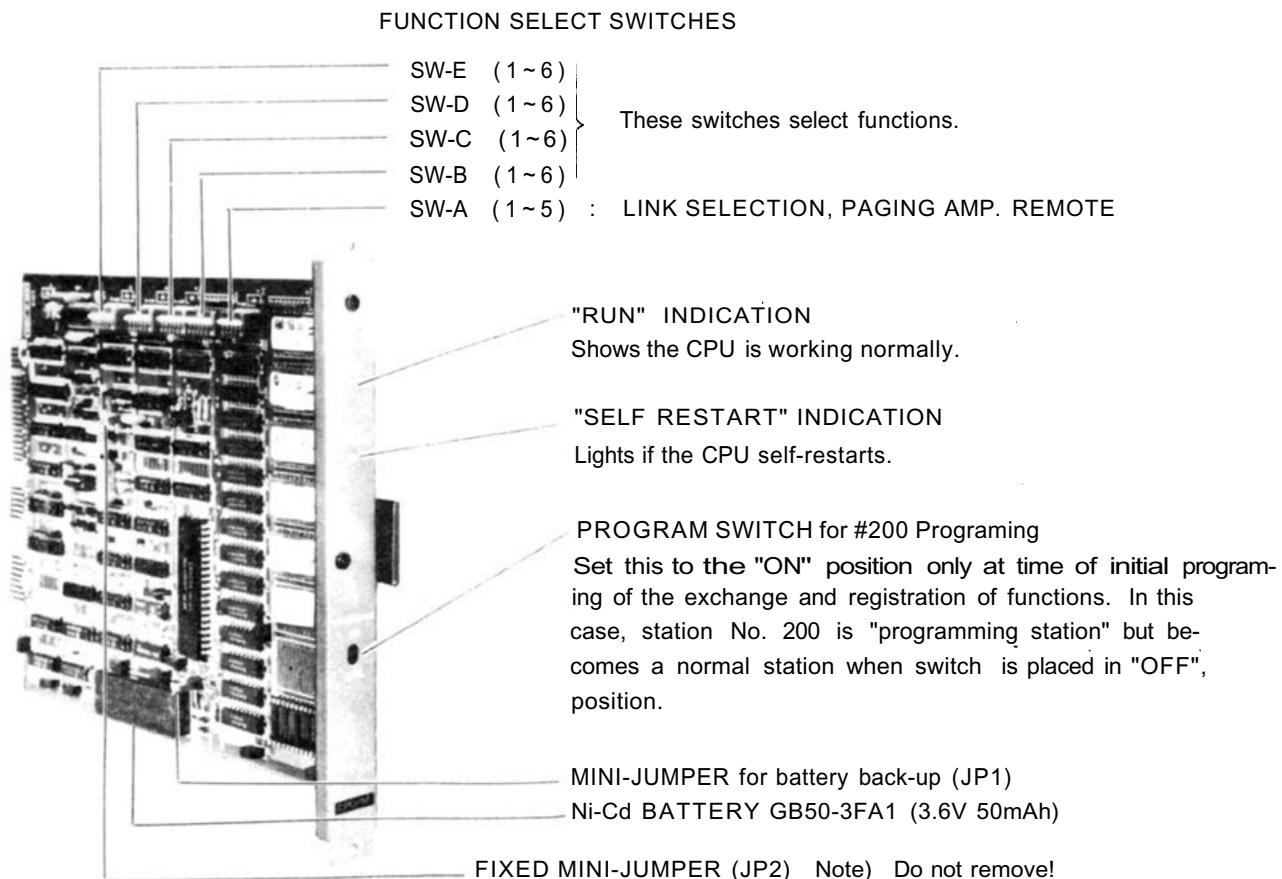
FUNCTION SELECT SWITCHES

SW-E (1 ~ 6)
SW-D (1 ~ 6)
SW-C (1 ~ 6)
SW-B (1 ~ 6)

These switches select functions.

SW-A (1 ~ 5) : LINK SELECTION, PAGING AMP. REMOTE

"RUN" INDICATION
Shows the CPU is working normally.

"SELF RESTART" INDICATION
Lights if the CPU self-restarts.

PROGRAM SWITCH for #200 Programing
Set this to the "ON" position only at time of initial programing of the exchange and registration of functions. In this case, station No. 200 is "programming station" but becomes a normal station when switch is placed in "OFF", position.

MINI-JUMPER for battery back-up (JP1)
Ni-Cd BATTERY GB50-3FA1 (3.6V 50mAh)

FIXED MINI-JUMPER (JP2) Note) Do not remove!